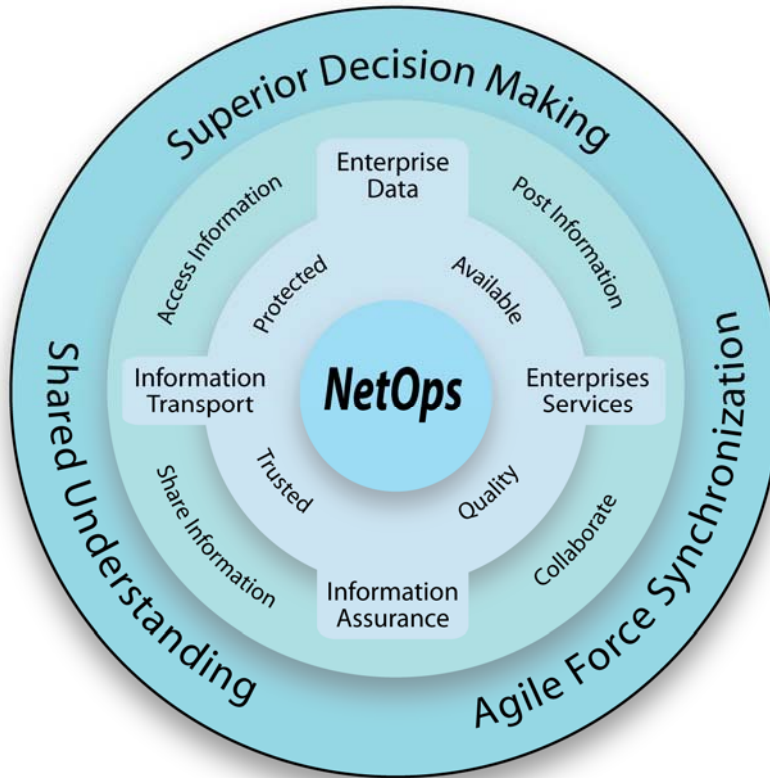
Superior Decision Making

Enterprise Data

Access Information

Post Information

Protected

Available

Shared Understanding

Information Transport

NetOps

Enterprises Services

Agile Force Synchronization

Trusted

Quality

Share Information

Collaborate

Information Assurance